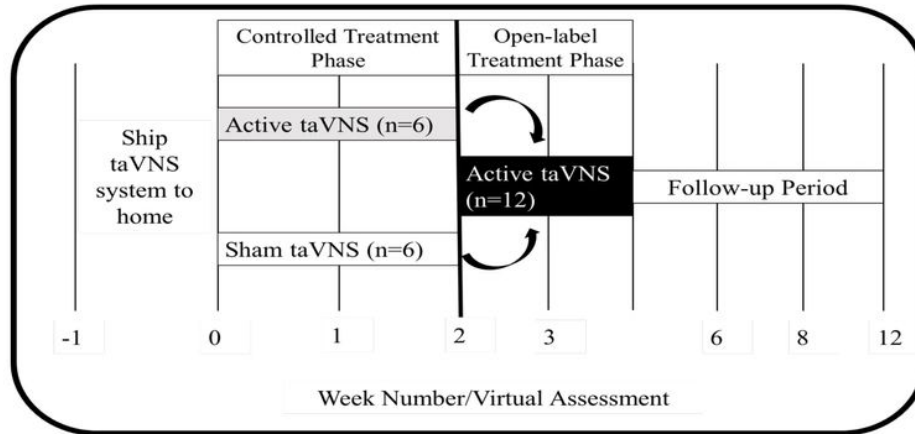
Controlled Treatment Phase

Open-label Treatment Phase

Ship taVNS system to home

Active taVNS (n=6)

Active taVNS (n=12)

Follow-up Period

Sham taVNS (n=6)

-1

0

1

2

3

6

8

12

Week Number/Virtual Assessment